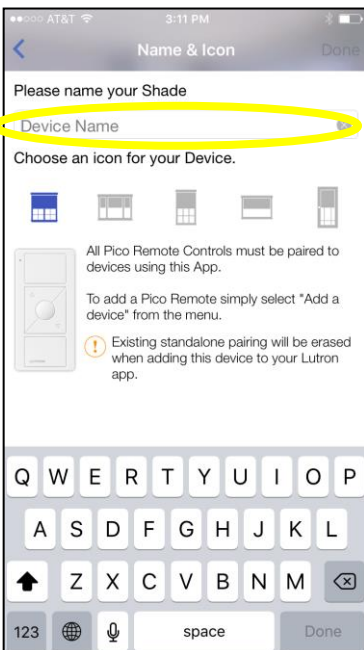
●●○○○ AT&T 3:11 PM

Name & Icon

Done

Please name your Shade

Device Name

Choose an icon for your Device.

All Pico Remote Controls must be paired to devices using this App.

To add a Pico Remote simply select "Add a device" from the menu.

Existing standalone pairing will be erased when adding this device to your Lutron app.

Q W E R T Y U I O P

A S D F G H J K L

Z X C V B N M

123

space

Done